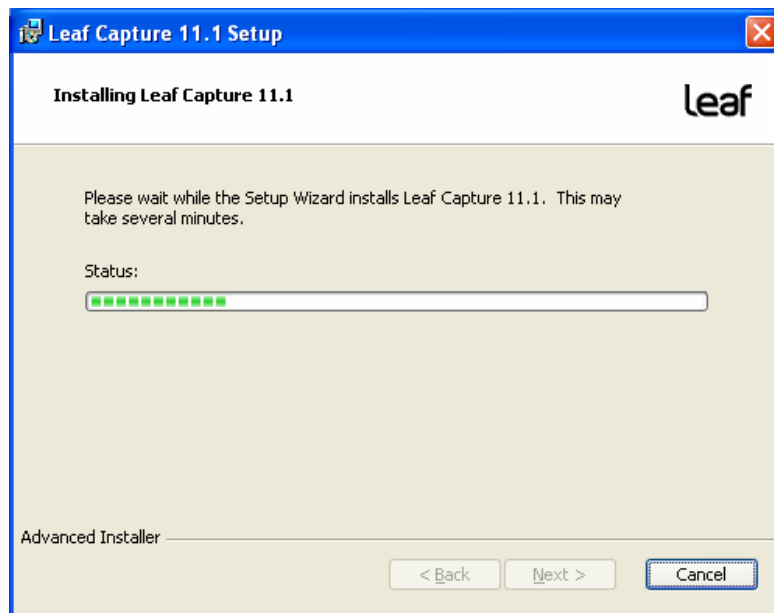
Leaf Capture 11.1 Setup

Installing Leaf Capture 11.1

leaf

Please wait while the Setup Wizard installs Leaf Capture 11.1. This may take several minutes.

Status:

Advanced Installer

< Back

Next >

Cancel